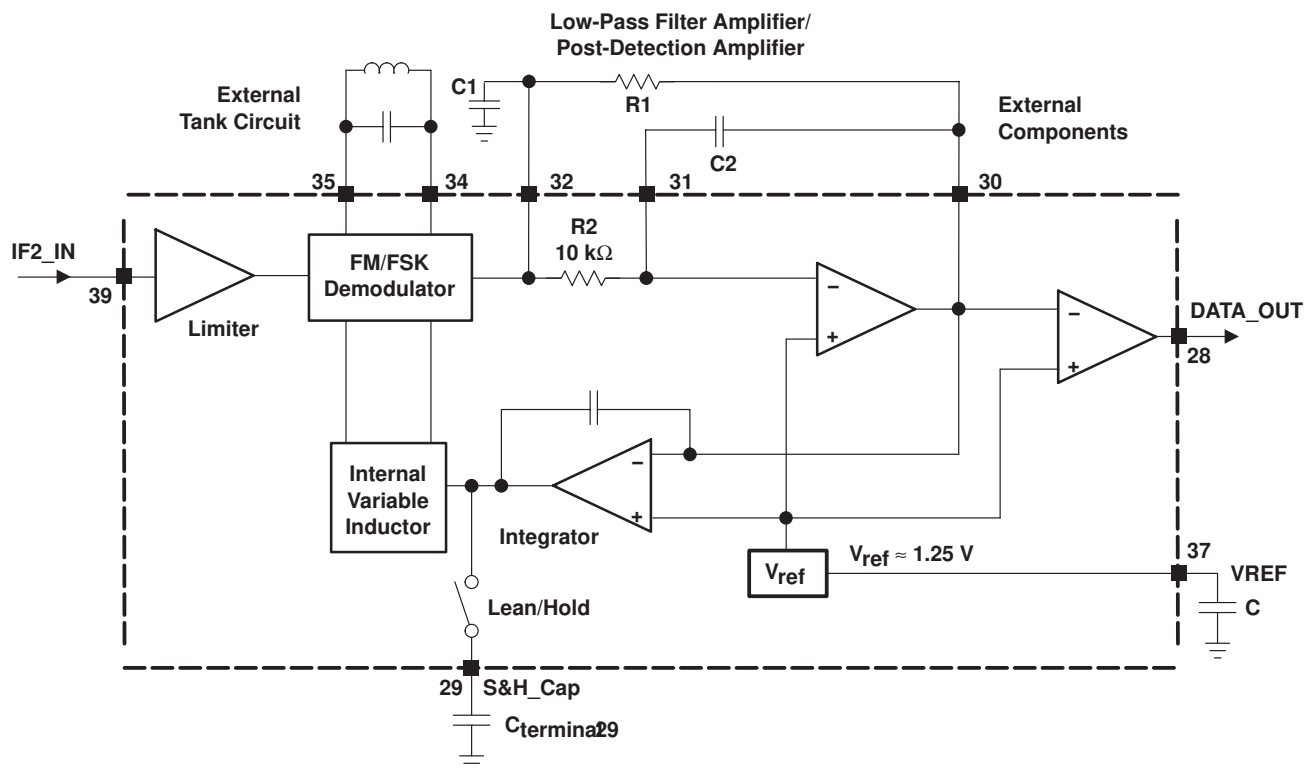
Low-Pass Filter Amplifier/
Post-Detection Amplifier

External Tank Circuit

C1

R1

External Components

C2

35 34 32 31 30

IF2_IN

39

Limiter

FM/FSK Demodulator

R2
10 kΩ

−
+

−
+

DATA_OUT

28

Internal Variable Inductor

−
+

Integrator

$V_{ref}$

$V_{ref} \approx 1.25$ V

37

VREF

C

Lean/Hold

29 S&H_Cap

$C_{termina29}$